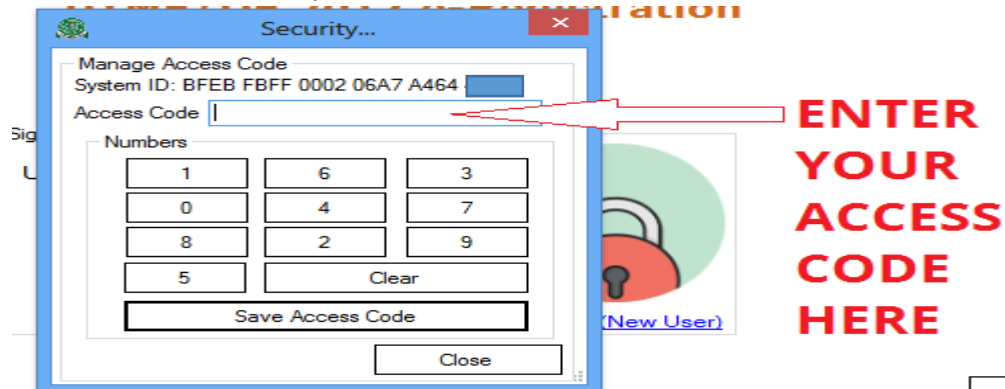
Security...

Manage Access Code

System ID: BFEB FBFF 0002 06A7 A464

Access Code |

Numbers

| | | |
|---|---|---|
| 1 | 6 | 3 |
| 0 | 4 | 7 |
| 8 | 2 | 9 |
| 5 | Clear | |

Save Access Code

Close

(New User)

ENTER YOUR ACCESS CODE HERE